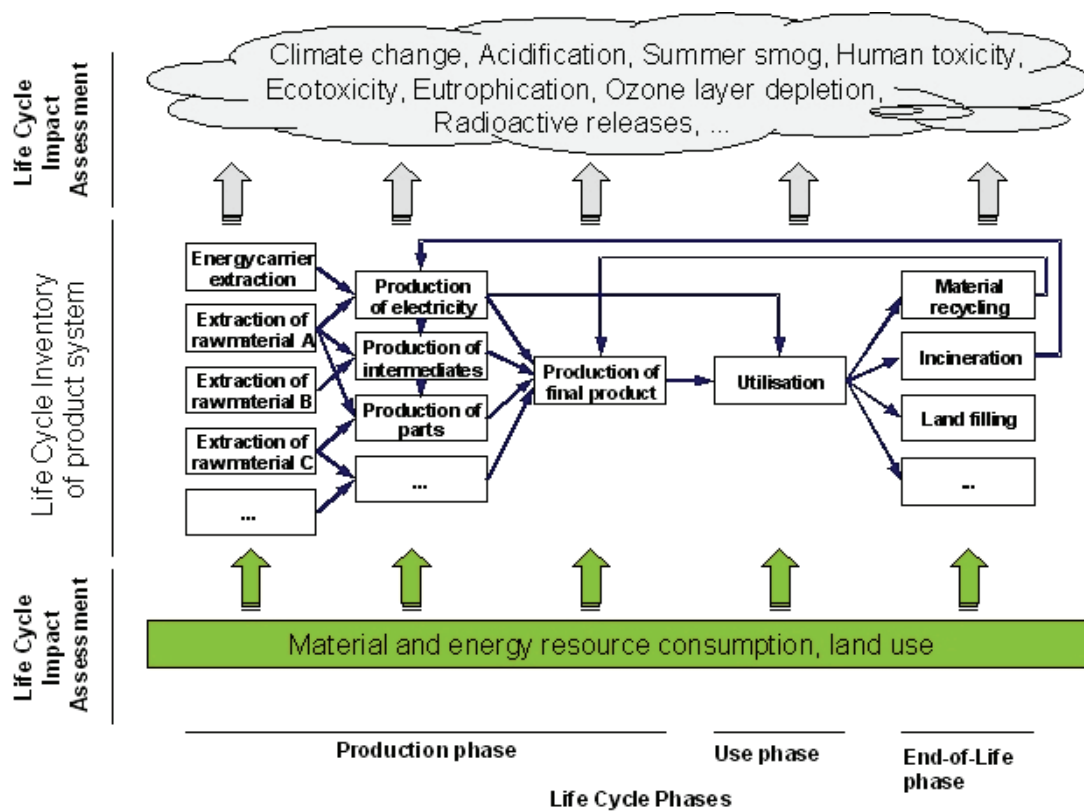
Life Cycle Impact Assessment

Climate change, Acidification, Summer smog, Human toxicity, Ecotoxicity, Eutrophication, Ozone layer depletion, Radioactive releases, ...

Life Cycle Inventory of product system

Energycarrier extraction

Extraction of rawmaterial A

Extraction of rawmaterial B

Extraction of rawmaterial C

...

Production of electricity

Production of intermediates

Production of parts

...

Production of final product

Utilisation

Material recycling

Incineration

Land filling

...

Life Cycle Impact Assessment

Material and energy resource consumption, land use

Production phase

Use phase

End-of-Life phase

Life Cycle Phases